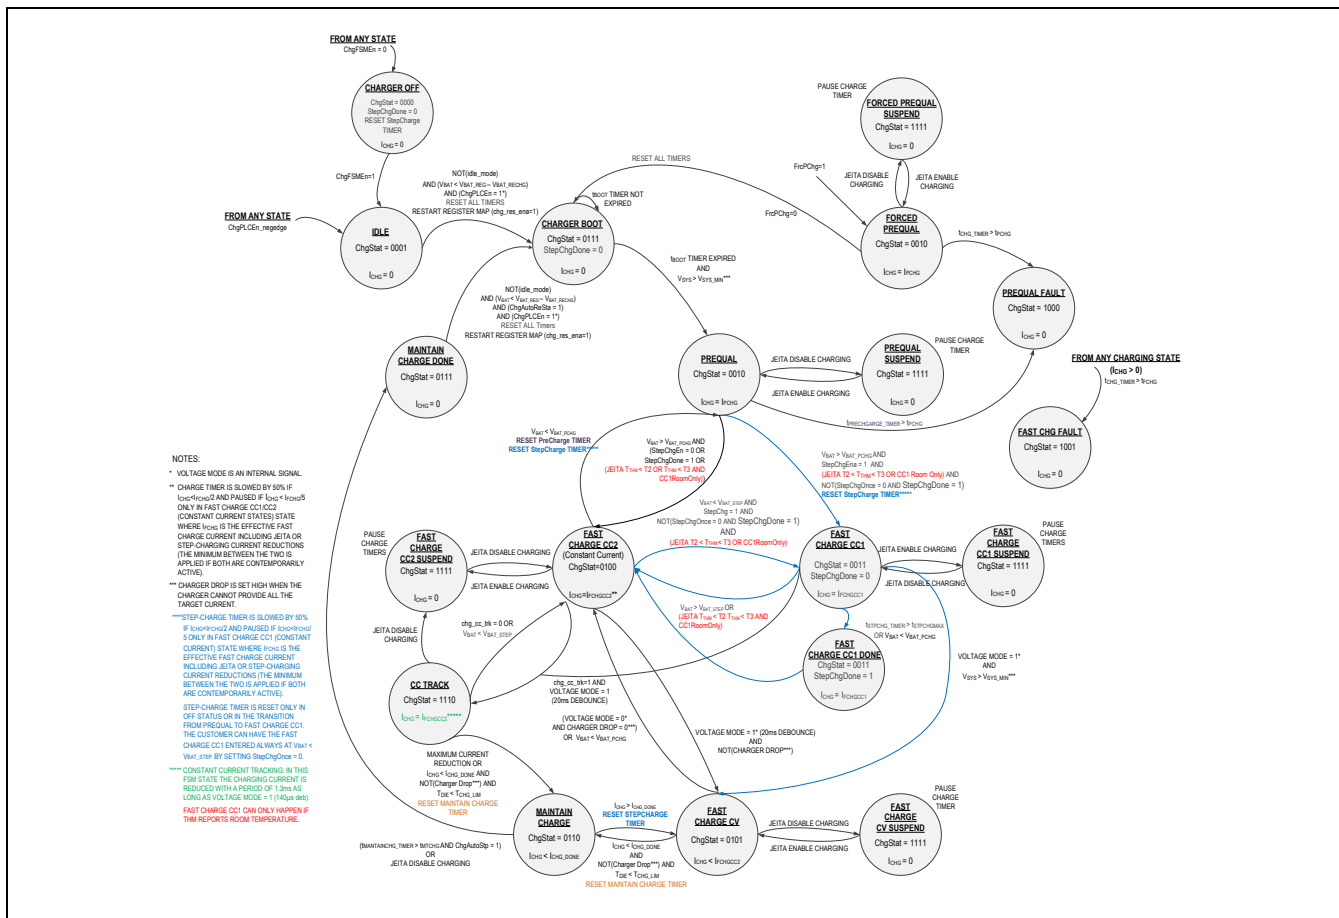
FROM ANY STATE
ChgFSMEn = 0

CHARGER OFF
ChgStat = 0000
StepChgDone = 0
RESET StepCharge TIMER
$I_{CHG}$ = 0

ChgFSMEn=1

FROM ANY STATE
ChgPLCEn_negedge

IDLE
ChgStat = 0001
$I_{CHG}$ = 0

NOT(idle_mode)
AND ($V_{BAT}$ < $V_{BAT\_REG}$ – $V_{BAT\_RECHG}$)
AND (ChgPLCEn = 1*)
RESET ALL TIMERS
RESTART REGISTER MAP (chg_res_ena=1)

RESET ALL TIMERS

$t_{BOOT}$ TIMER NOT EXPIRED

CHARGER BOOT
ChgStat = 0111
StepChgDone = 0
$I_{CHG}$ = 0

PAUSE CHARGE TIMER

FORCED PREQUAL SUSPEND
ChgStat = 1111
$I_{CHG}$ = 0

FrcPChg=1
JEITA DISABLE CHARGING
JEITA ENABLE CHARGING
FrcPChg=0

FORCED PREQUAL
ChgStat = 0010
$I_{CHG}$ = $I_{PCHG}$

$t_{CHG\_TIMER}$ > $t_{PCHG}$

PREQUAL FAULT
ChgStat = 1000
$I_{CHG}$ = 0

$t_{BOOT}$ TIMER EXPIRED
AND
$V_{SYS}$ > $V_{SYS\_MIN}$***

NOT(idle_mode)
AND ($V_{BAT}$ < $V_{BAT\_REG}$ – $V_{BAT\_RECHG}$)
AND (ChgAutoReSta = 1)
AND (ChgPLCEn = 1*)
RESET ALL Timers
RESTART REGISTER MAP (chg_res_ena=1)

MAINTAIN CHARGE DONE
ChgStat = 0111
$I_{CHG}$ = 0

PREQUAL
ChgStat = 0010
$I_{CHG}$ = $I_{PCHG}$

JEITA DISABLE CHARGING
JEITA ENABLE CHARGING

PREQUAL SUSPEND
ChgStat = 1111
$I_{CHG}$ = 0

PAUSE CHARGE TIMER

$t_{PRECHARGE\_TIMER}$ > $t_{PCHG}$

FROM ANY CHARGING STATE
($I_{CHG}$ > 0)
$t_{CHG\_TIMER}$ > $t_{FCHG}$

FAST CHG FAULT
ChgStat = 1001
$I_{CHG}$ = 0

NOTES:
* VOLTAGE MODE IS AN INTERNAL SIGNAL.
** CHARGE TIMER IS SLOWED BY 50% IF $I_{CHG}$<$I_{FCHG}$/2 AND PAUSED IF $I_{CHG}$<$I_{FCHG}$/5 ONLY IN FAST CHARGE CC1/CC2 (CONSTANT CURRENT STATES) STATE WHERE $I_{FCHG}$ IS THE EFFECTIVE FAST CHARGE CURRENT INCLUDING JEITA OR STEP-CHARGING CURRENT REDUCTIONS (THE MINIMUM BETWEEN THE TWO IS APPLIED IF BOTH ARE CONTEMPORARILY ACTIVE).
*** CHARGER DROP IS SET HIGH WHEN THE CHARGER CANNOT PROVIDE ALL THE TARGET CURRENT.
****STEP-CHARGE TIMER IS SLOWED BY 50% IF $I_{CHG}$<$I_{FCHG}$/2 AND PAUSED IF $I_{CHG}$<$I_{FCHG}$/5 ONLY IN FAST CHARGE CC1 (CONSTANT CURRENT) STATE WHERE $I_{FCHG}$ IS THE EFFECTIVE FAST CHARGE CURRENT INCLUDING JEITA OR STEP-CHARGING CURRENT REDUCTIONS (THE MINIMUM BETWEEN THE TWO IS APPLIED IF BOTH ARE CONTEMPORARILY ACTIVE).
STEP-CHARGE TIMER IS RESET ONLY IN OFF STATUS OR IN THE TRANSITION FROM PREQUAL TO FAST CHARGE CC1. THE CUSTOMER CAN HAVE THE FAST CHARGE CC1 ENTERED ALWAYS AT $V_{BAT}$ < $V_{BAT\_STEP}$ BY SETTING StepChgOnce = 0.
***** CONSTANT CURRENT TRACKING: IN THIS FSM STATE THE CHARGING CURRENT IS REDUCED WITH A PERIOD OF 1.3ms AS LONG AS VOLTAGE MODE = 1 (140μs deb).
FAST CHARGE CC1 CAN ONLY HAPPEN IF THM REPORTS ROOM TEMPERATURE.

$V_{BAT}$ < $V_{BAT\_PCHG}$
RESET PreCharge TIMER
RESET StepCharge TIMER*****

$V_{BAT}$ > $V_{BAT\_PCHG}$ AND
(StepChgEn = 0 OR
StepChgDone = 1 OR
(JEITA $T_{Min}$ < T2 OR $T_{Hot}$ < T3 AND CC1RoomOnly))

$V_{BAT}$ > $V_{BAT\_PCHG}$ AND
StepChgEna = 1 AND
(JEITA T2 < $T_{Hot}$ < T3 OR CC1 Room Only) AND
NOT(StepChgOnce = 0 AND StepChgDone = 1)
RESET StepCharge TIMER*****

$V_{BAT}$ < $V_{BAT\_STEP}$ AND
StepChg = 1 AND
NOT(StepChgOnce = 0 AND StepChgDone = 1)
AND
(JEITA T2 < $T_{Hot}$ < T3 OR CC1RoomOnly)

PAUSE CHARGE TIMERS

FAST CHARGE CC2 SUSPEND
ChgStat = 1111
$I_{CHG}$ = 0

JEITA DISABLE CHARGING
JEITA ENABLE CHARGING

FAST CHARGE CC2
(Constant Current)
ChgStat=0100
$I_{CHG}$=$I_{FCHGCC2}$**

FAST CHARGE CC1
ChgStat = 0011
StepChgDone = 0
$I_{CHG}$ = $I_{FCHGCC1}$

JEITA ENABLE CHARGING
JEITA DISABLE CHARGING

FAST CHARGE CC1 SUSPEND
ChgStat = 1111
$I_{CHG}$ = 0

PAUSE CHARGE TIMERS

$V_{BAT}$ > $V_{BAT\_STEP}$ OR
(JEITA $T_{Min}$ < T2 OR $T_{Hot}$ < T3 AND CC1RoomOnly)

$t_{STPCHG\_TIMER}$ > $t_{STPCHGMAX}$
OR $V_{BAT}$ < $V_{BAT\_PCHG}$

FAST CHARGE CC1 DONE
ChgStat = 0011
StepChgDone = 1
$I_{CHG}$ = $I_{FCHGCC1}$

VOLTAGE MODE = 1*
AND
$V_{SYS}$ > $V_{SYS\_MIN}$***

JEITA DISABLE CHARGING

chg_cc_trk = 0 OR
$V_{BAT}$ < $V_{BAT\_STEP}$

CC TRACK
ChgStat = 1110
$I_{CHG}$ = $I_{FCHGCC2}$*****

chg_cc_trk=1 AND
VOLTAGE MODE = 1
(20ms DEBOUNCE)

(VOLTAGE MODE = 0*
AND CHARGER DROP = 0***)
OR $V_{BAT}$ < $V_{BAT\_PCHG}$

VOLTAGE MODE = 1* (20ms DEBOUNCE)
AND
NOT(CHARGER DROP***)

MAXIMUM CURRENT REDUCTION OR
$I_{CHG}$ < $I_{CHG\_DONE}$ AND
NOT(Charger Drop***) AND
$T_{DIE}$ < $T_{CHG\_LIM}$
RESET MAINTAIN CHARGE TIMER

MAINTAIN CHARGE
ChgStat = 0110
$I_{CHG}$ < $I_{CHG\_DONE}$

$I_{CHG}$ > $I_{CHG\_DONE}$
RESET STEPCHARGE TIMER

$I_{CHG}$ < $I_{CHG\_DONE}$
AND
NOT(Charger Drop***) AND
$T_{DIE}$ < $T_{CHG\_LIM}$
RESET MAINTAIN CHARGE TIMER

FAST CHARGE CV
ChgStat = 0101
$I_{CHG}$ < $I_{FCHGCC2}$

JEITA DISABLE CHARGING
JEITA ENABLE CHARGING

PAUSE CHARGE TIMER

FAST CHARGE CV SUSPEND
ChgStat = 1111
$I_{CHG}$ = 0

($t_{MAINTAINCHG\_TIMER}$ > $t_{MTCHG}$ AND ChgAutoStp = 1)
OR
JEITA DISABLE CHARGING